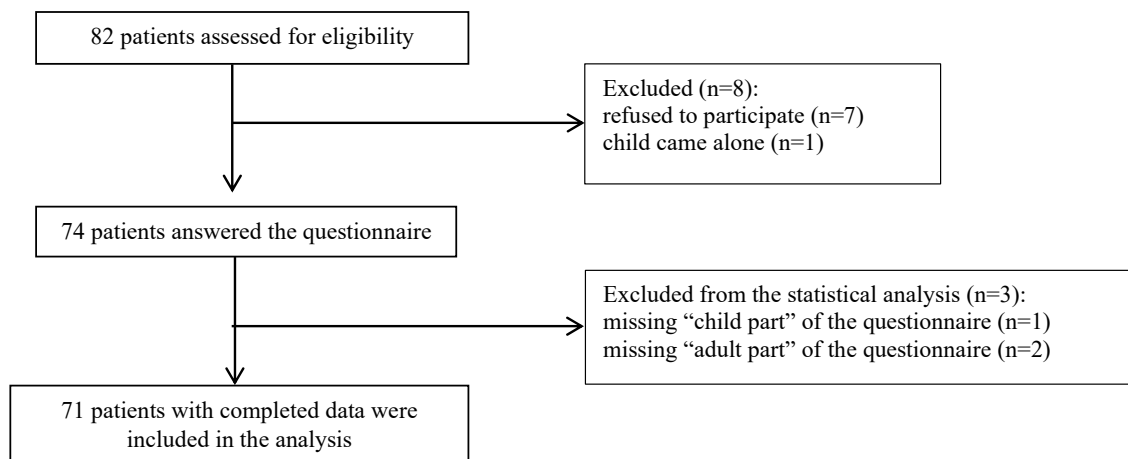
82 patients assessed for eligibility

Excluded (n=8):
refused to participate (n=7)
child came alone (n=1)

74 patients answered the questionnaire

Excluded from the statistical analysis (n=3):
missing “child part” of the questionnaire (n=1)
missing “adult part” of the questionnaire (n=2)

71 patients with completed data were included in the analysis